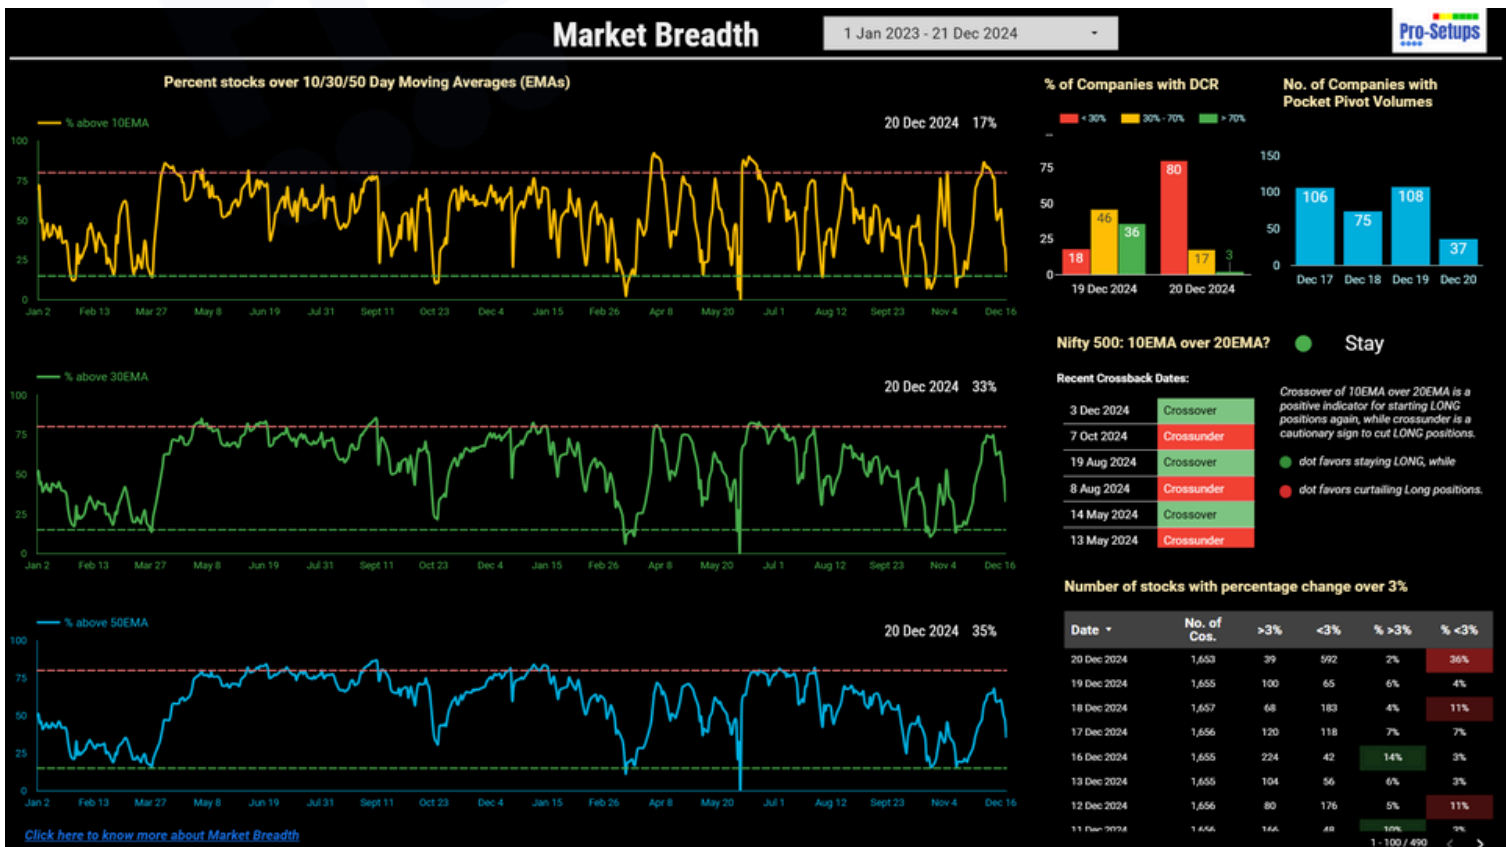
Market Breadth

1 Jan 2023 - 21 Dec 2024

Pro-Setups

Percent stocks over 10/30/50 Day Moving Averages (EMAs)

% above 10EMA

20 Dec 2024 17%

100
75
50
25
0

Jan 2 Feb 13 Mar 27 May 8 Jun 19 Jul 31 Sept 11 Oct 23 Dec 4 Jan 15 Feb 26 Apr 8 May 20 Jul 1 Aug 12 Sept 23 Nov 4 Dec 16

% above 30EMA

20 Dec 2024 33%

100
75
50
25
0

Jan 2 Feb 13 Mar 27 May 8 Jun 19 Jul 31 Sept 11 Oct 23 Dec 4 Jan 15 Feb 26 Apr 8 May 20 Jul 1 Aug 12 Sept 23 Nov 4 Dec 16

% above 50EMA

20 Dec 2024 35%

100
75
50
25
0

Jan 2 Feb 13 Mar 27 May 8 Jun 19 Jul 31 Sept 11 Oct 23 Dec 4 Jan 15 Feb 26 Apr 8 May 20 Jul 1 Aug 12 Sept 23 Nov 4 Dec 16

Click here to know more about Market Breadth

% of Companies with DCR

< 30% 30% - 70% > 70%

75
50
25
0

18 46 36 80 17 3

19 Dec 2024 20 Dec 2024

No. of Companies with Pocket Pivot Volumes

150
100
50
0

106 75 108 37

Dec 17 Dec 18 Dec 19 Dec 20

Nifty 500: 10EMA over 20EMA? Stay

Recent Crossback Dates:

| | |
|---|---|
| 3 Dec 2024 | Crossover |
| 7 Oct 2024 | Crossunder |
| 19 Aug 2024 | Crossover |
| 8 Aug 2024 | Crossunder |
| 14 May 2024 | Crossover |
| 13 May 2024 | Crossunder |

Crossover of 10EMA over 20EMA is a positive indicator for starting LONG positions again, while crossunder is a cautionary sign to cut LONG positions.

dot favors staying LONG, while

dot favors curtailing Long positions.

Number of stocks with percentage change over 3%

| Date | No. of Cos. | >3% | <3% | % >3% | % <3% |
|---|---|---|---|---|---|
| 20 Dec 2024 | 1,653 | 39 | 592 | 2% | 36% |
| 19 Dec 2024 | 1,655 | 100 | 65 | 6% | 4% |
| 18 Dec 2024 | 1,657 | 68 | 183 | 4% | 11% |
| 17 Dec 2024 | 1,656 | 120 | 118 | 7% | 7% |
| 16 Dec 2024 | 1,655 | 224 | 42 | 14% | 3% |
| 13 Dec 2024 | 1,655 | 104 | 56 | 6% | 3% |
| 12 Dec 2024 | 1,656 | 80 | 176 | 5% | 11% |
| 11 Dec 2024 | 1,656 | 166 | 48 | 10% | 3% |

1 - 100 / 490